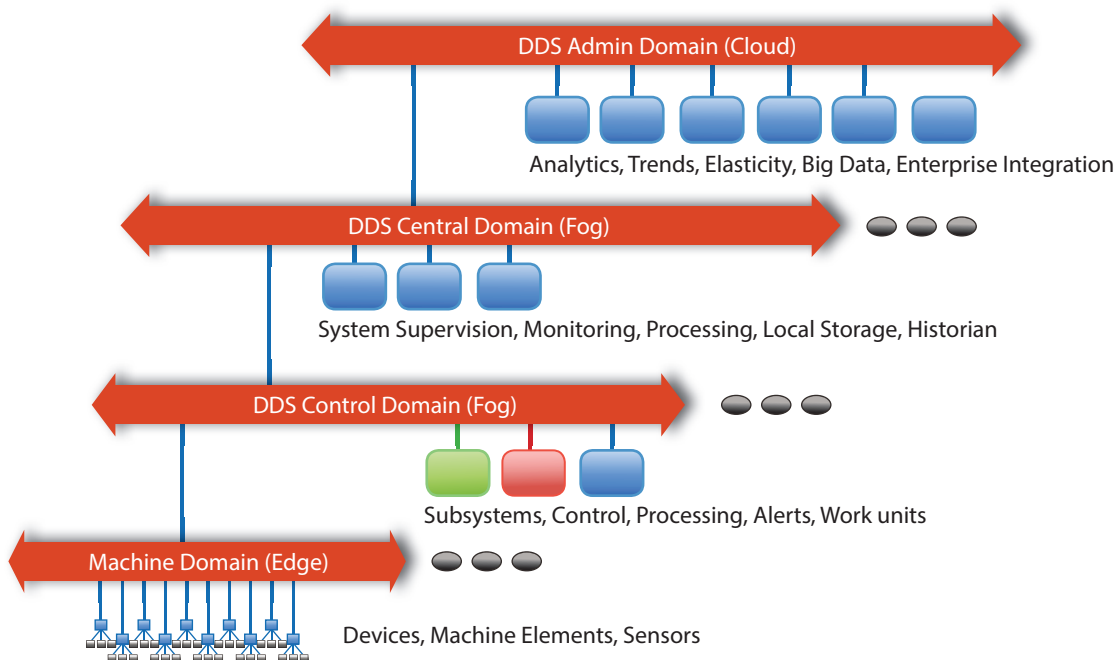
DDS Admin Domain (Cloud)

Analytics, Trends, Elasticity, Big Data, Enterprise Integration

DDS Central Domain (Fog)

System Supervision, Monitoring, Processing, Local Storage, Historian

DDS Control Domain (Fog)

Subsystems, Control, Processing, Alerts, Work units

Machine Domain (Edge)

Devices, Machine Elements, Sensors